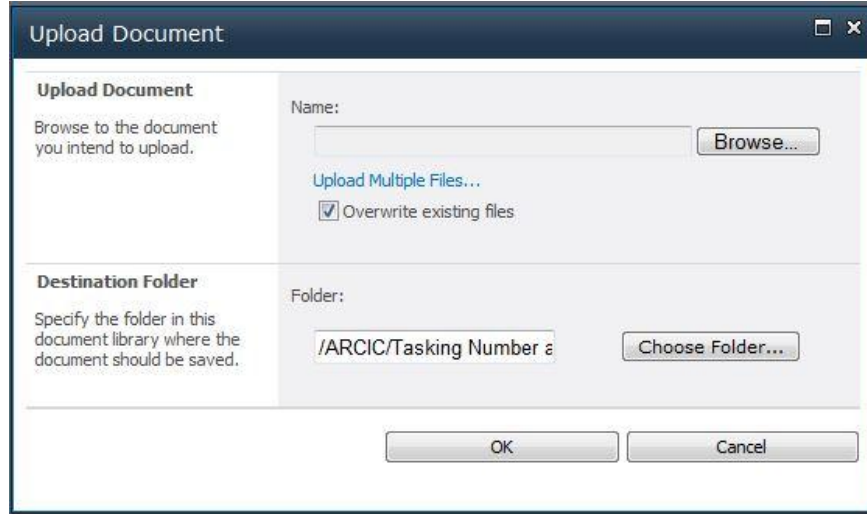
Upload Document

Upload Document

Browse to the document you intend to upload.

Name:

Browse...

Upload Multiple Files...

Overwrite existing files

Destination Folder

Specify the folder in this document library where the document should be saved.

Folder:

/ARCIC/Tasking Number a

Choose Folder...

OK

Cancel